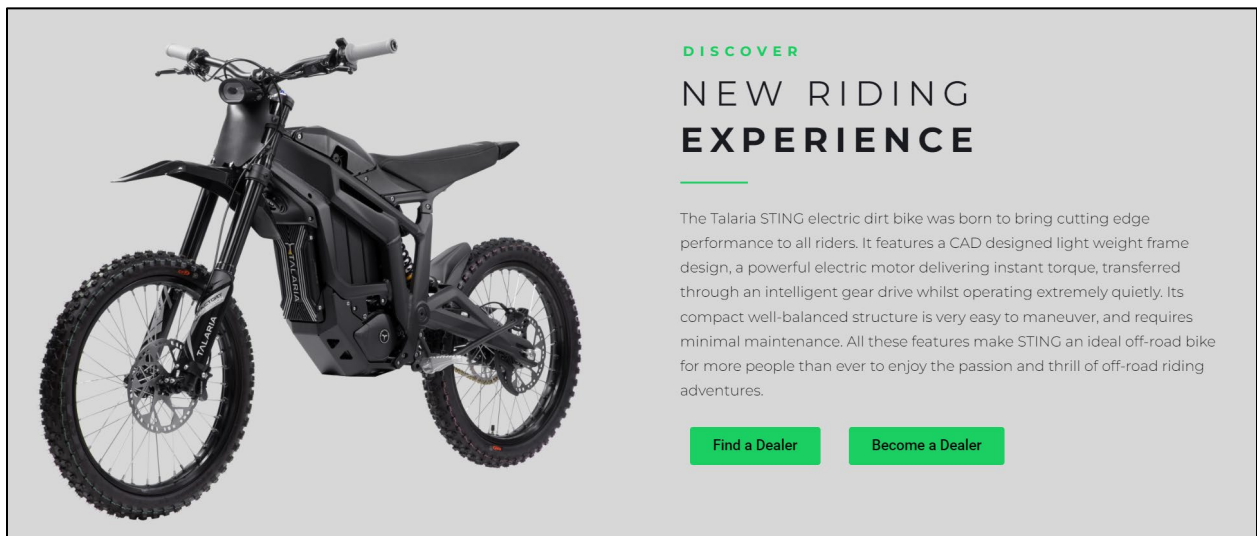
TALARIA

TALARIA

DISCOVER

NEW RIDING

EXPERIENCE

The Talaria STING electric dirt bike was born to bring cutting edge performance to all riders. It features a CAD designed light weight frame design, a powerful electric motor delivering instant torque, transferred through an intelligent gear drive whilst operating extremely quietly. Its compact well-balanced structure is very easy to maneuver, and requires minimal maintenance. All these features make STING an ideal off-road bike for more people than ever to enjoy the passion and thrill of off-road riding adventures.

Find a Dealer

Become a Dealer